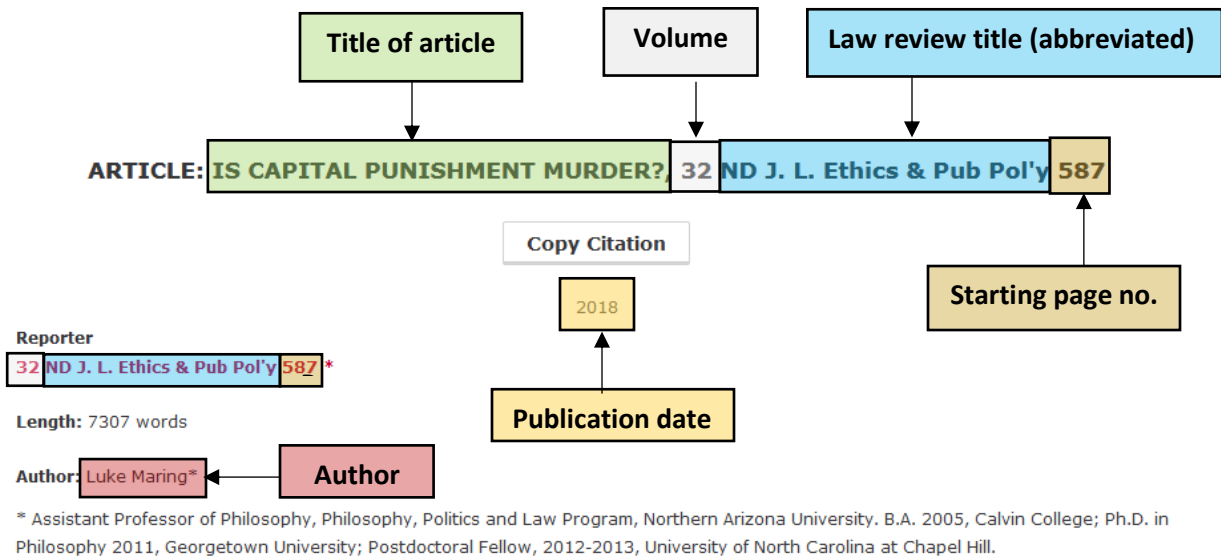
Title of article

Volume

Law review title (abbreviated)

ARTICLE: IS CAPITAL PUNISHMENT MURDER?, 32 ND J. L. Ethics & Pub Pol'y 587

Copy Citation

Starting page no.

2018

Reporter

32 ND J. L. Ethics & Pub Pol'y 587 *

Publication date

Length: 7307 words

Author: Luke Maring*

Author

* Assistant Professor of Philosophy, Philosophy, Politics and Law Program, Northern Arizona University. B.A. 2005, Calvin College; Ph.D. in Philosophy 2011, Georgetown University; Postdoctoral Fellow, 2012-2013, University of North Carolina at Chapel Hill.